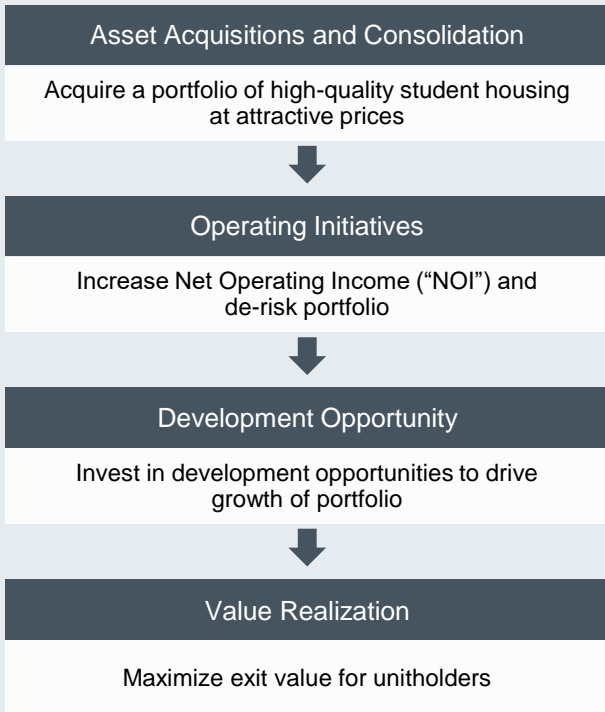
Asset Acquisitions and Consolidation

Acquire a portfolio of high-quality student housing at attractive prices

Operating Initiatives

Increase Net Operating Income (“NOI”) and de-risk portfolio

Development Opportunity

Invest in development opportunities to drive growth of portfolio

Value Realization

Maximize exit value for unitholders